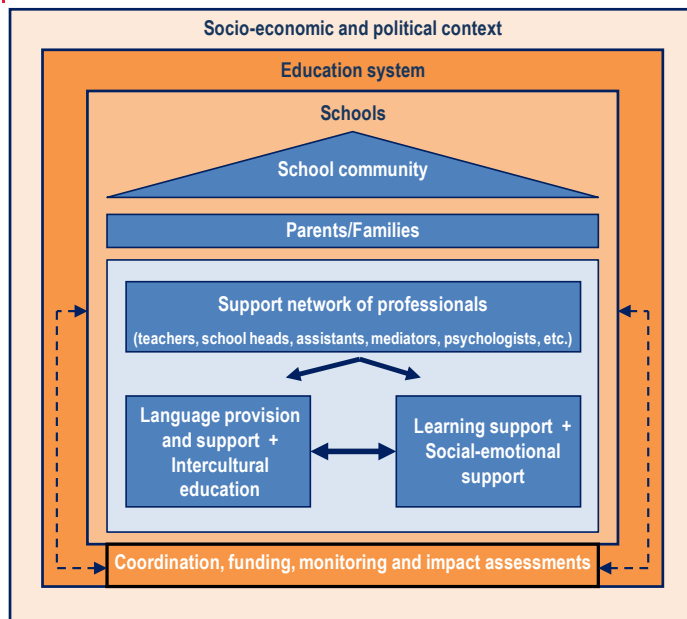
Socio-economic and political context

Education system

Schools

School community

Parents/Families

Support network of professionals

(teachers, school heads, assistants, mediators, psychologists, etc.)

Language provision and support + Intercultural education

Learning support + Social-emotional support

Coordination, funding, monitoring and impact assessments